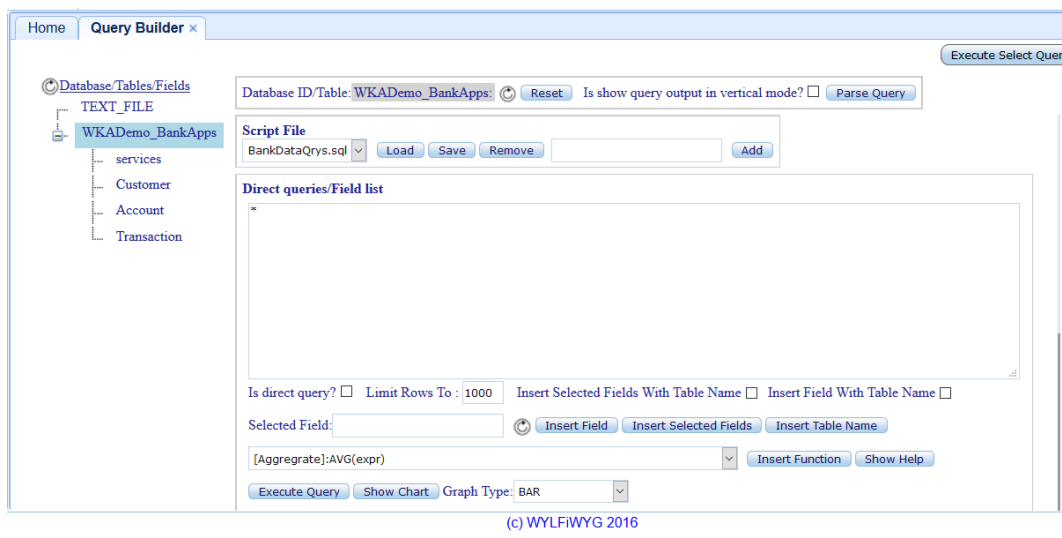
Home Query Builder ×

Execute Select Quer

Database/Tables/Fields
TEXT_FILE
WKADemo_BankApps
services
Customer
Account
Transaction

Database ID/Table: WKADemo_BankApps: Reset Is show query output in vertical mode? Parse Query

Script File
BankDataQrys.sql Load Save Remove Add

Direct queries/Field list
*

Is direct query? Limit Rows To : 1000 Insert Selected Fields With Table Name Insert Field With Table Name

Selected Field: Insert Field Insert Selected Fields Insert Table Name

[Aggregrate]:AVG(expr) Insert Function Show Help

Execute Query Show Chart Graph Type: BAR

(c) WYLFiWYG 2016